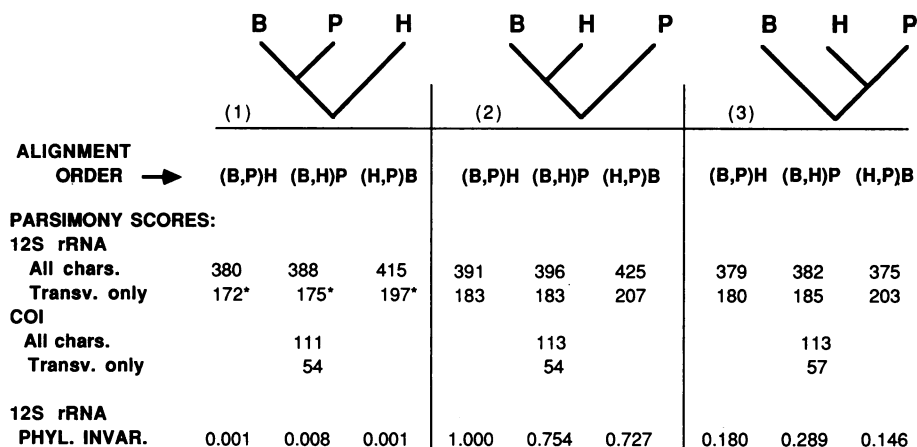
B P H

B H P

B H P

(1)

(2)

(3)

| | (1) | | | (2) | | | (3) | | |
|---|---|---|---|---|---|---|---|---|---|
| ALIGNMENT ORDER → | (B,P)H | (B,H)P | (H,P)B | (B,P)H | (B,H)P | (H,P)B | (B,P)H | (B,H)P | (H,P)B |
| PARSIMONY SCORES: | | | | | | | | | |
| 12S rRNA | | | | | | | | | |
| All chars. | 380 | 388 | 415 | 391 | 396 | 425 | 379 | 382 | 375 |
| Transv. only | 172* | 175* | 197* | 183 | 183 | 207 | 180 | 185 | 203 |
| COI | | | | | | | | | |
| All chars. | | 111 | | | 113 | | | 113 | |
| Transv. only | | 54 | | | 54 | | | 57 | |
| 12S rRNA | | | | | | | | | |
| PHYL. INVAR. | 0.001 | 0.008 | 0.001 | 1.000 | 0.754 | 0.727 | 0.180 | 0.289 | 0.146 |